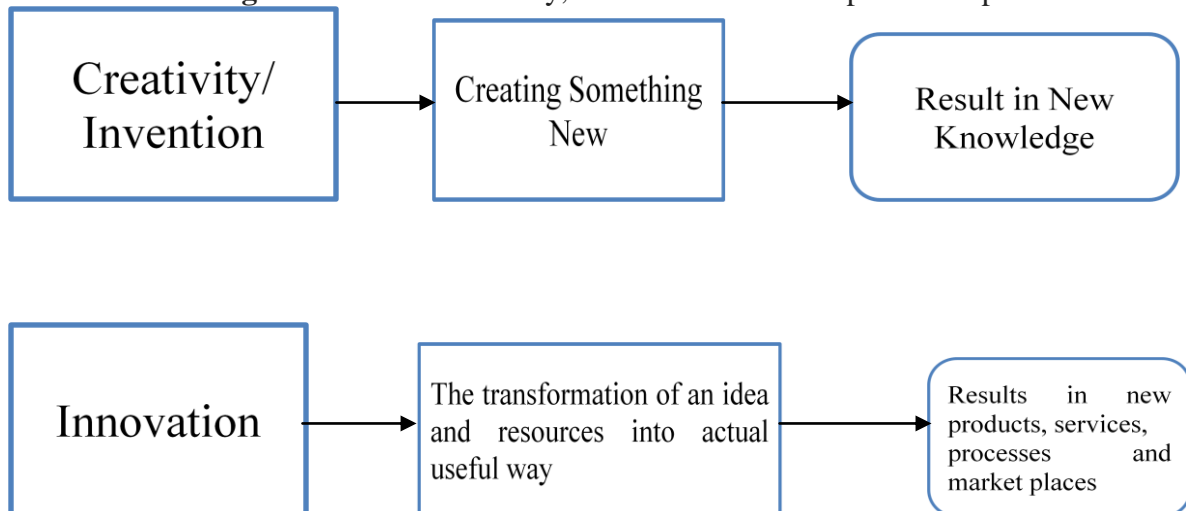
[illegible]

Creativity/ Invention

Creating Something New

Result in New Knowledge

Innovation

The transformation of an idea and resources into actual useful way

Results in new products, services, processes and market places